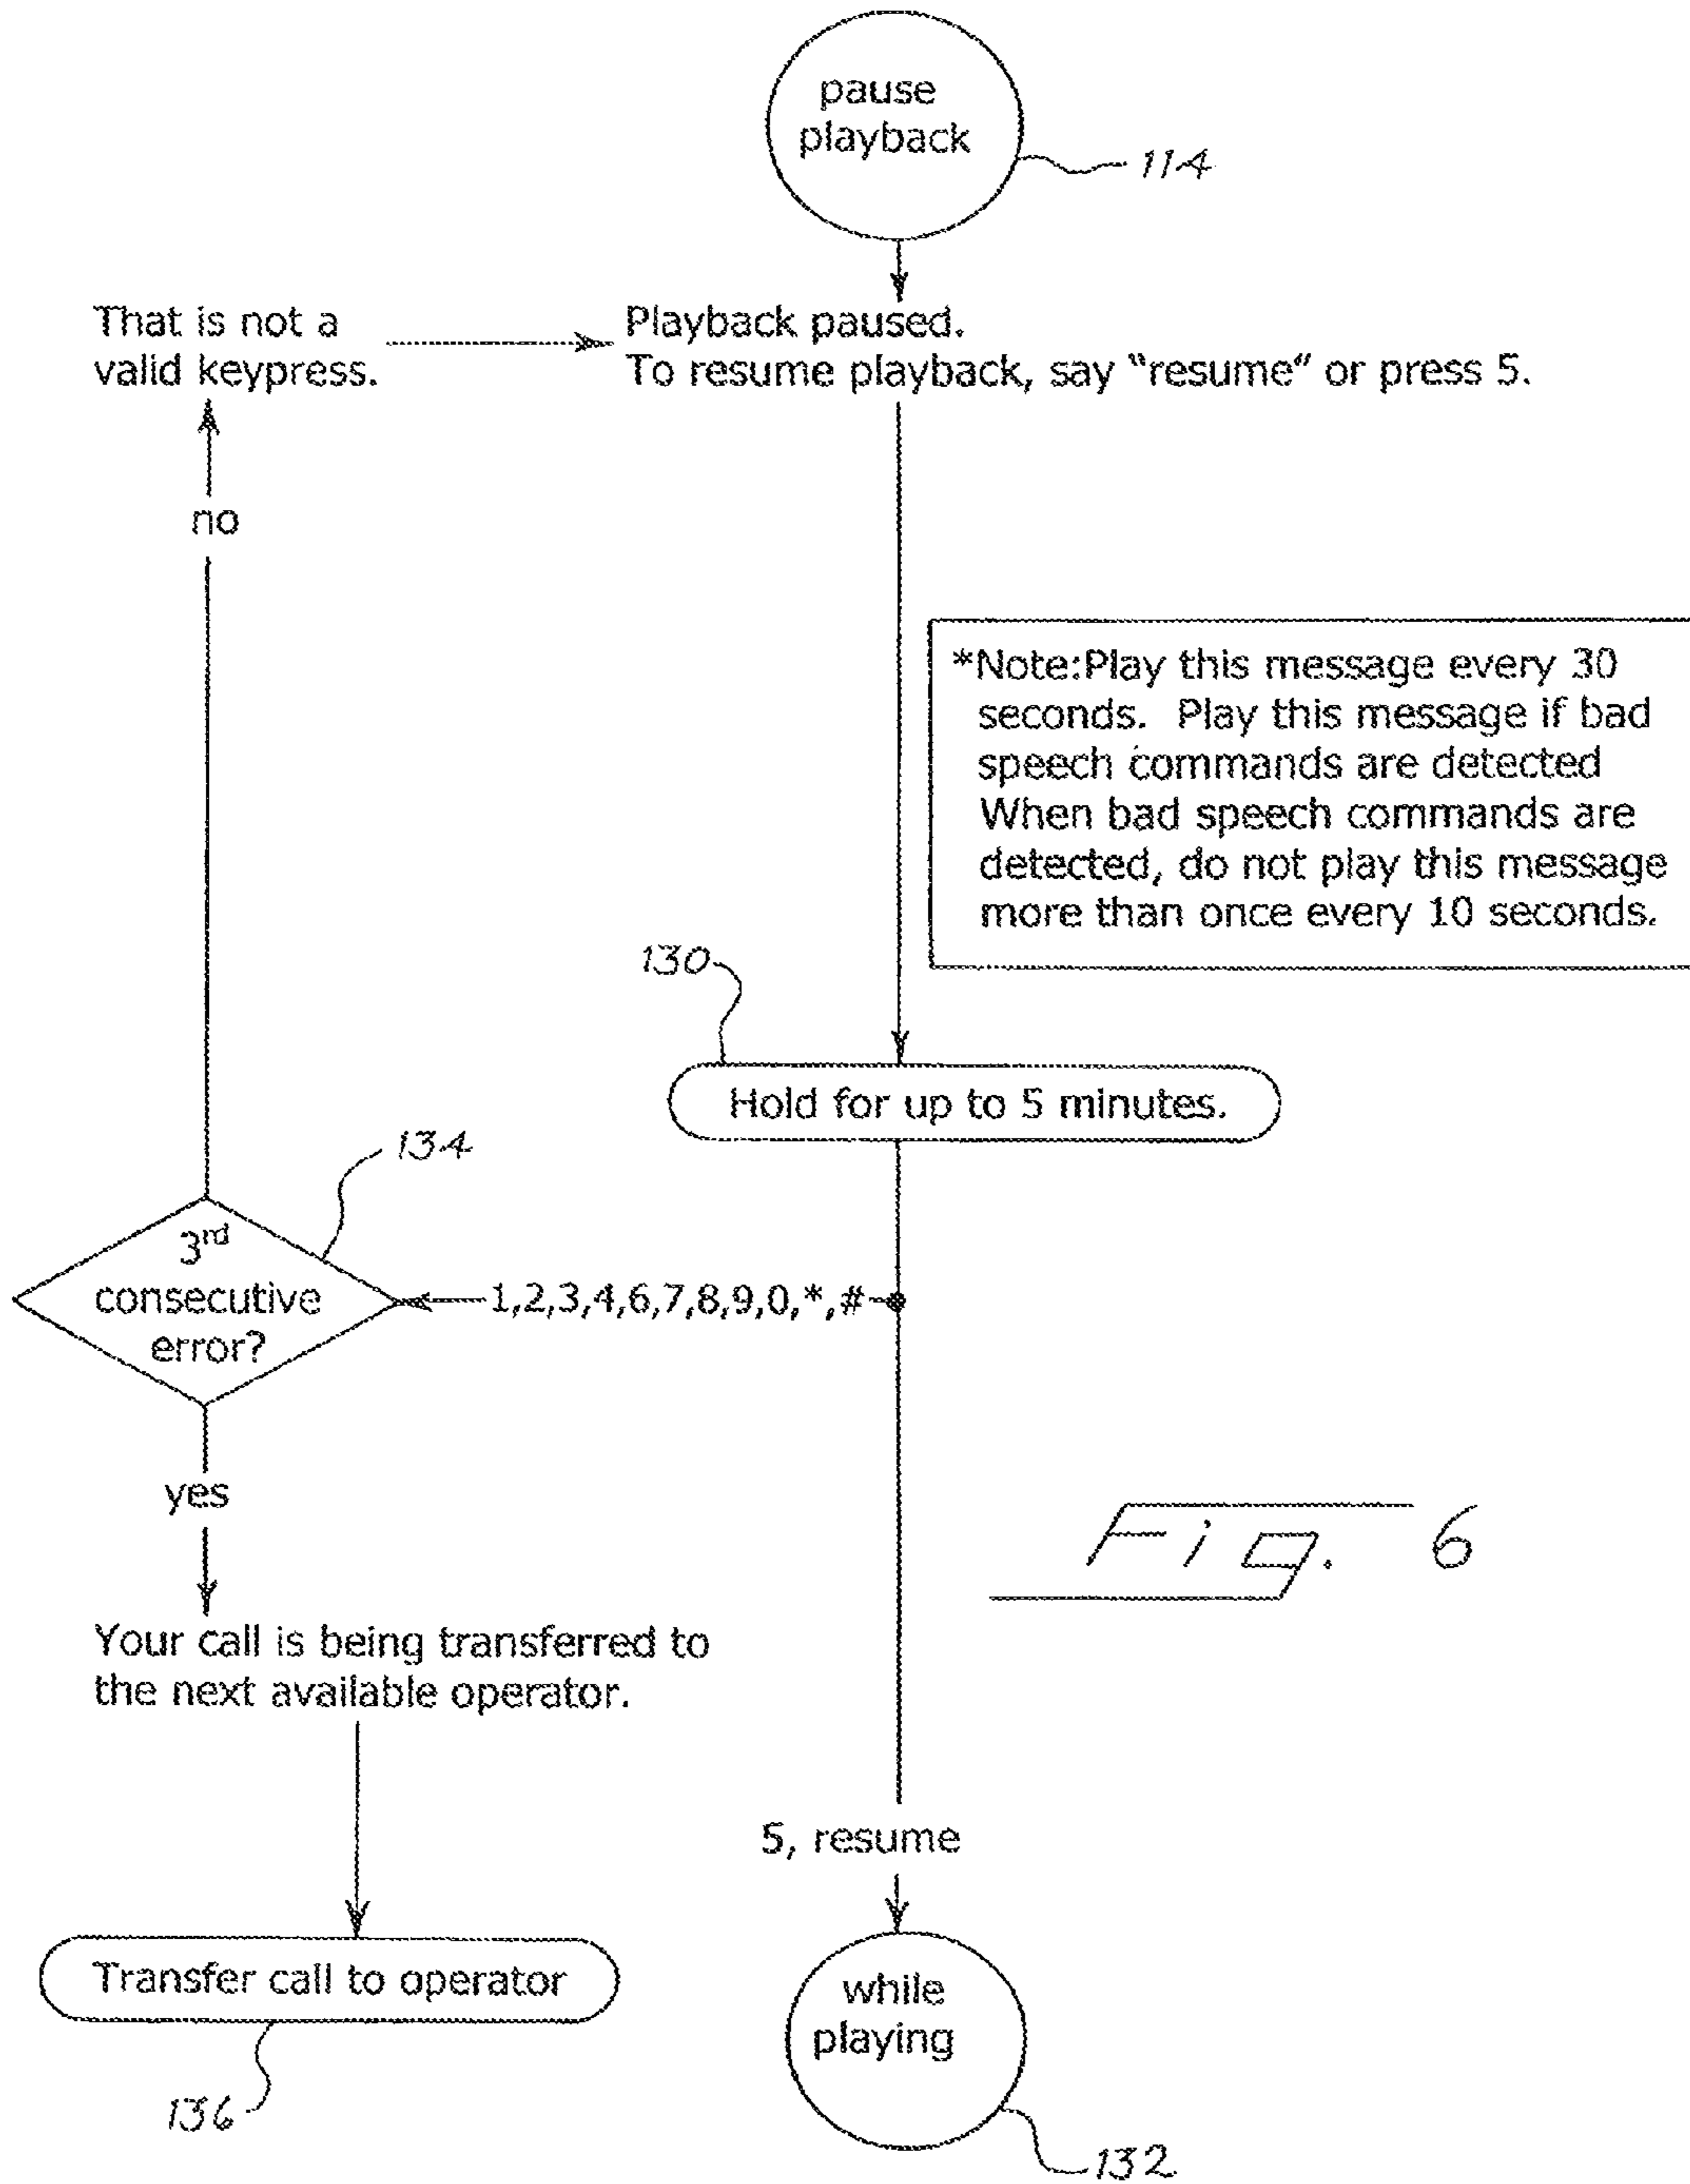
pause playback

114

That is not a valid keypress.

Playback paused.
To resume playback, say "resume" or press 5.

no

*Note:Play this message every 30 seconds. Play this message if bad speech commands are detected When bad speech commands are detected, do not play this message more than once every 10 seconds.

130

Hold for up to 5 minutes.

134

3$^{rd}$ consecutive error?

1,2,3,4,6,7,8,9,0,*,#

yes

Fig. 6

Your call is being transferred to the next available operator.

5, resume

Transfer call to operator

while playing

136

132